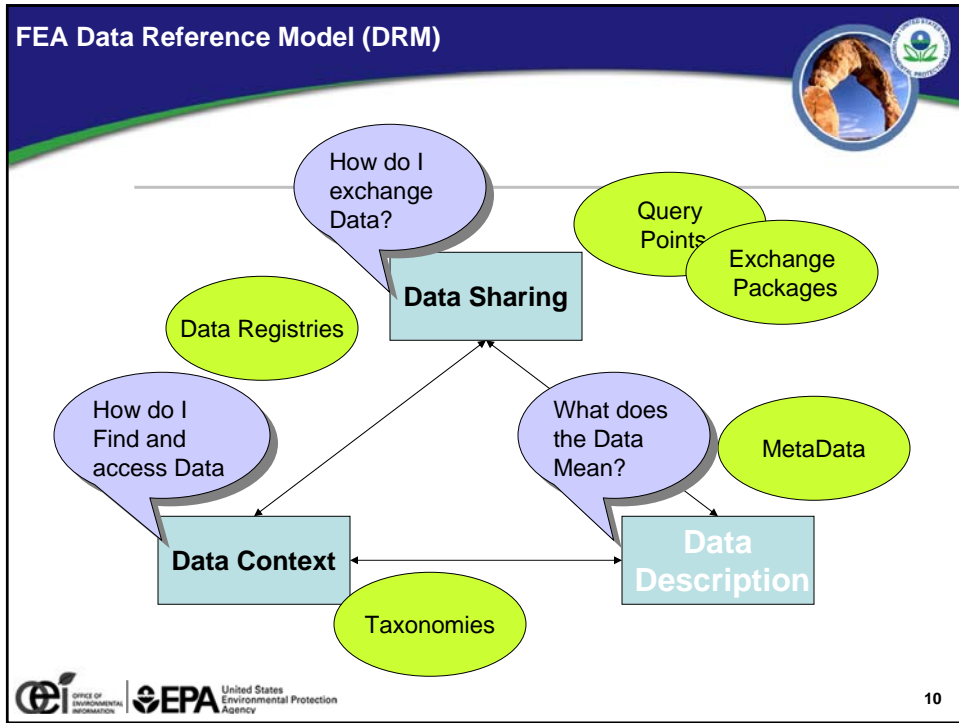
FEA Data Reference Model (DRM)

How do I exchange Data?

Query Points

Exchange Packages

Data Sharing

Data Registries

How do I Find and access Data

What does the Data Mean?

MetaData

Data Context

Data Description

Taxonomies

OFFICE OF ENVIRONMENTAL INFORMATION

EPA United States Environmental Protection Agency

10